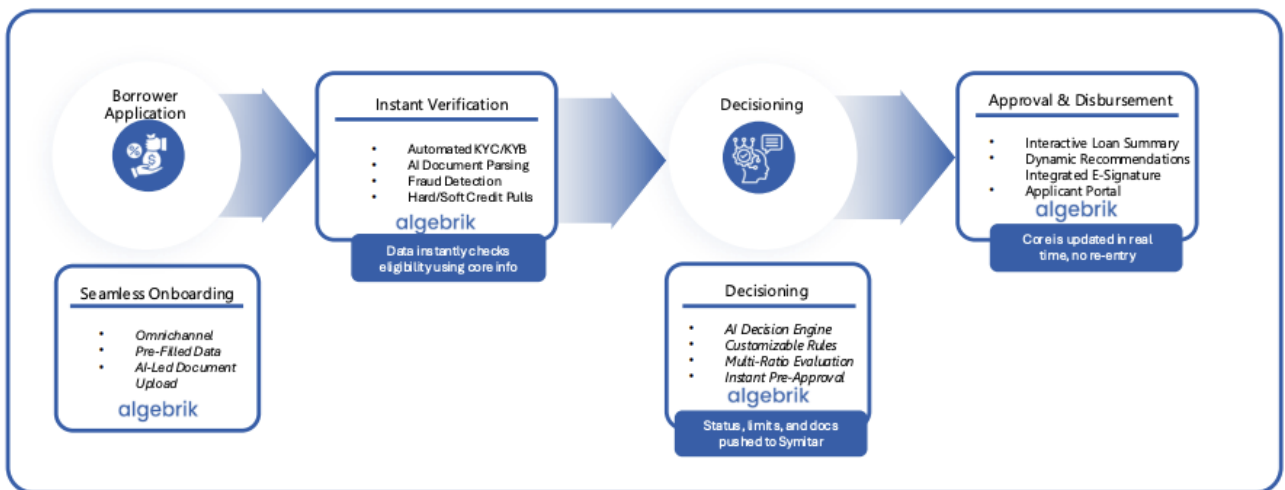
Borrower Application

Instant Verification

- Automated KYC/KYB
- AI Document Parsing
- Fraud Detection
- Hard/Soft Credit Pulls

algebrik

Data instantly checks eligibility using core info

Decisioning

Approval & Disbursement

- Interactive Loan Summary
- Dynamic Recommendations
Integrated E-Signature
- Applicant Portal

algebrik

Core is updated in real time, no re-entry

Seamless Onboarding

- Omnichannel
- Pre-Filled Data
- AI-Led Document Upload

algebrik

Decisioning

- AI Decision Engine
- Customizable Rules
- Multi-Ratio Evaluation
- Instant Pre-Approval

algebrik

Status, limits, and docs pushed to Symitar